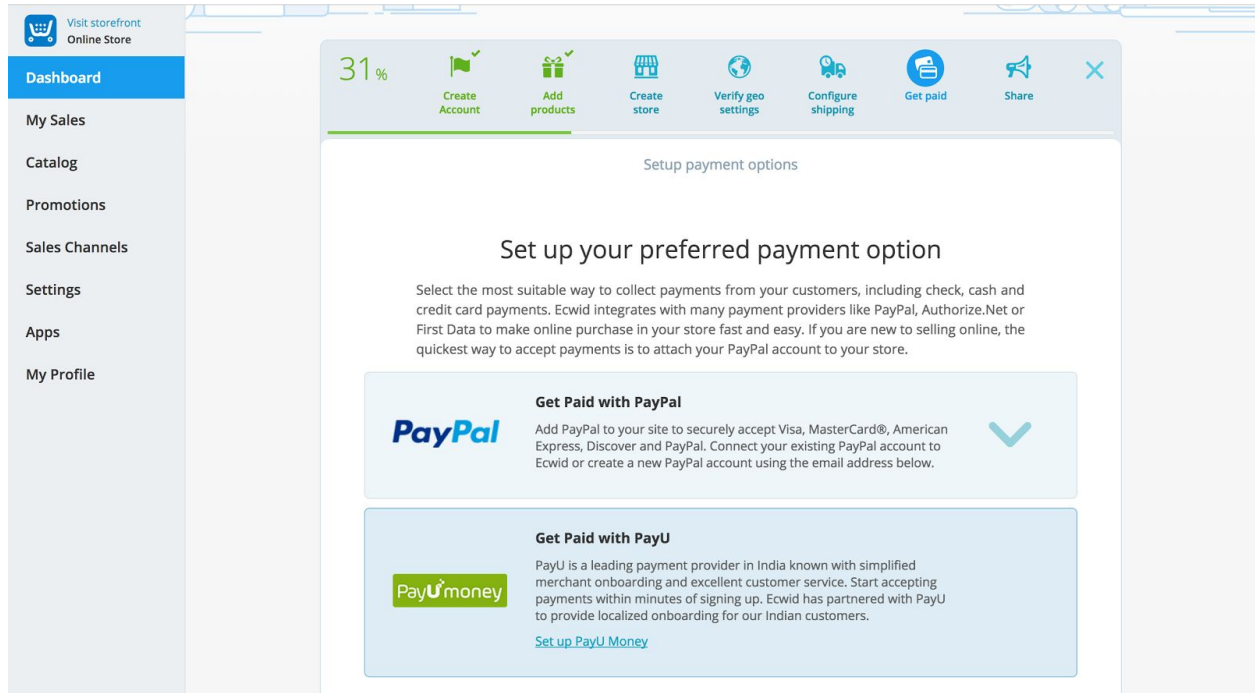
Visit storefront
Online Store

Dashboard
My Sales
Catalog
Promotions
Sales Channels
Settings
Apps
My Profile

31%
Create Account
Add products
Create store
Verify geo settings
Configure shipping
Get paid
Share
×

Setup payment options

Set up your preferred payment option

Select the most suitable way to collect payments from your customers, including check, cash and credit card payments. Ecwid integrates with many payment providers like PayPal, Authorize.Net or First Data to make online purchase in your store fast and easy. If you are new to selling online, the quickest way to accept payments is to attach your PayPal account to your store.

PayPal

Get Paid with PayPal

Add PayPal to your site to securely accept Visa, MasterCard®, American Express, Discover and PayPal. Connect your existing PayPal account to Ecwid or create a new PayPal account using the email address below.

PayUmoney

Get Paid with PayU

PayU is a leading payment provider in India known with simplified merchant onboarding and excellent customer service. Start accepting payments within minutes of signing up. Ecwid has partnered with PayU to provide localized onboarding for our Indian customers.

Set up PayU Money